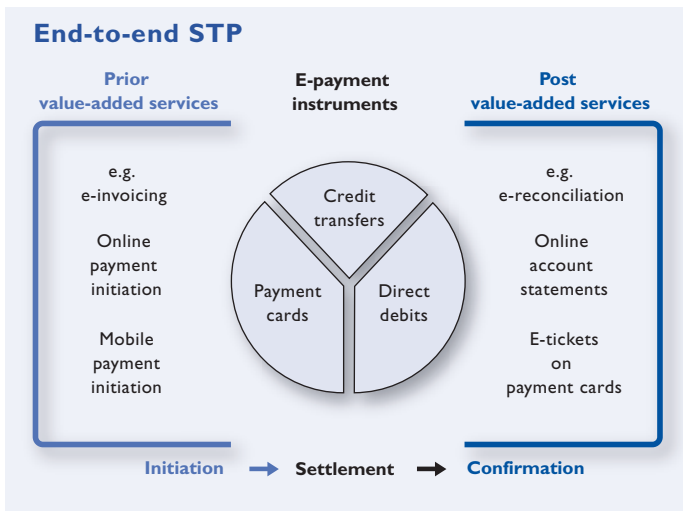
End-to-end STP

Prior value-added services

E-payment instruments

Post value-added services

e.g. e-invoicing

Online payment initiation

Mobile payment initiation

Credit transfers

Payment cards

Direct debits

e.g. e-reconciliation

Online account statements

E-tickets on payment cards

Initiation → Settlement → Confirmation